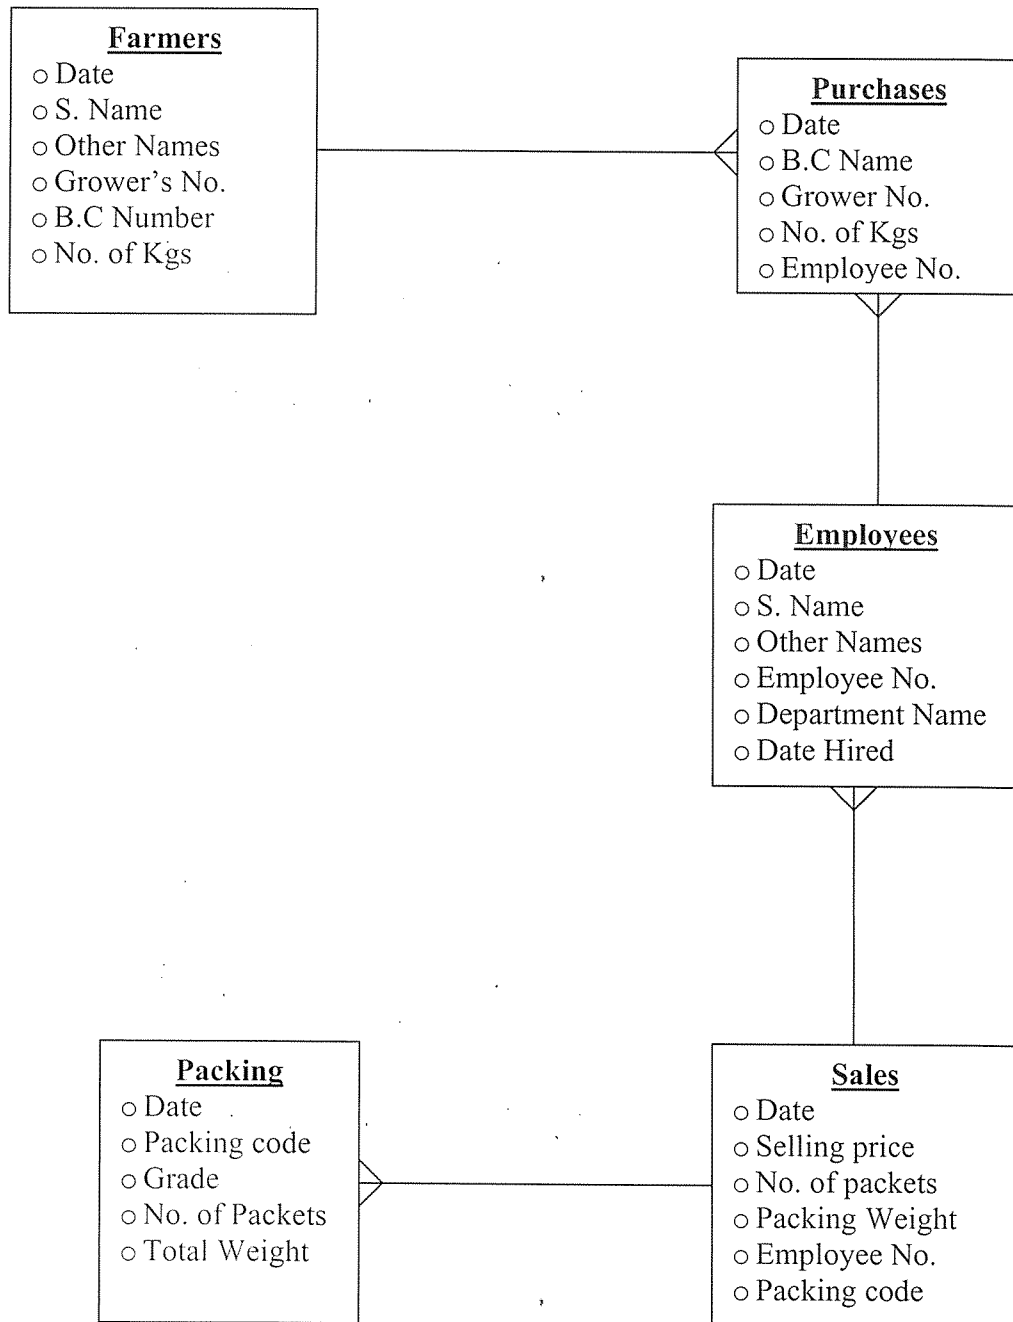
Farmers
o Date
o S. Name
o Other Names
o Grower's No.
o B.C Number
o No. of Kgs

Purchases
o Date
o B.C Name
o Grower No.
o No. of Kgs
o Employee No.

Employees
o Date
o S. Name
o Other Names
o Employee No.
o Department Name
o Date Hired

Packing
o Date
o Packing code
o Grade
o No. of Packets
o Total Weight

Sales
o Date
o Selling price
o No. of packets
o Packing Weight
o Employee No.
o Packing code